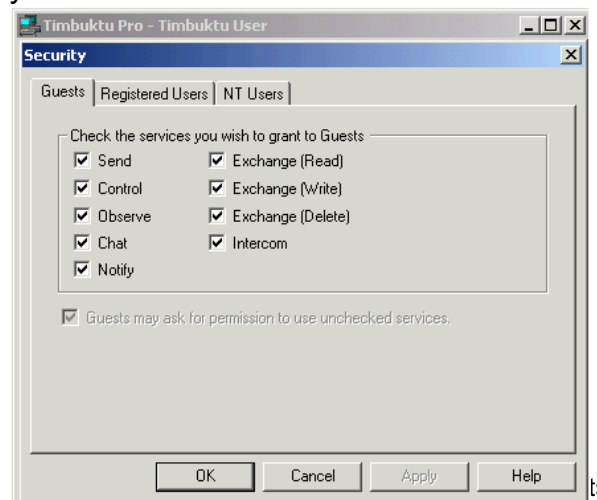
Timbuktu Pro - Timbuktu User

Security

Guests | Registered Users | NT Users

Check the services you wish to grant to Guests

☑ Send
☑ Control
☑ Observe
☑ Chat
☑ Notify
☑ Exchange (Read)
☑ Exchange (Write)
☑ Exchange (Delete)
☑ Intercom

☑ Guests may ask for permission to use unchecked services.

OK | Cancel | Apply | Help